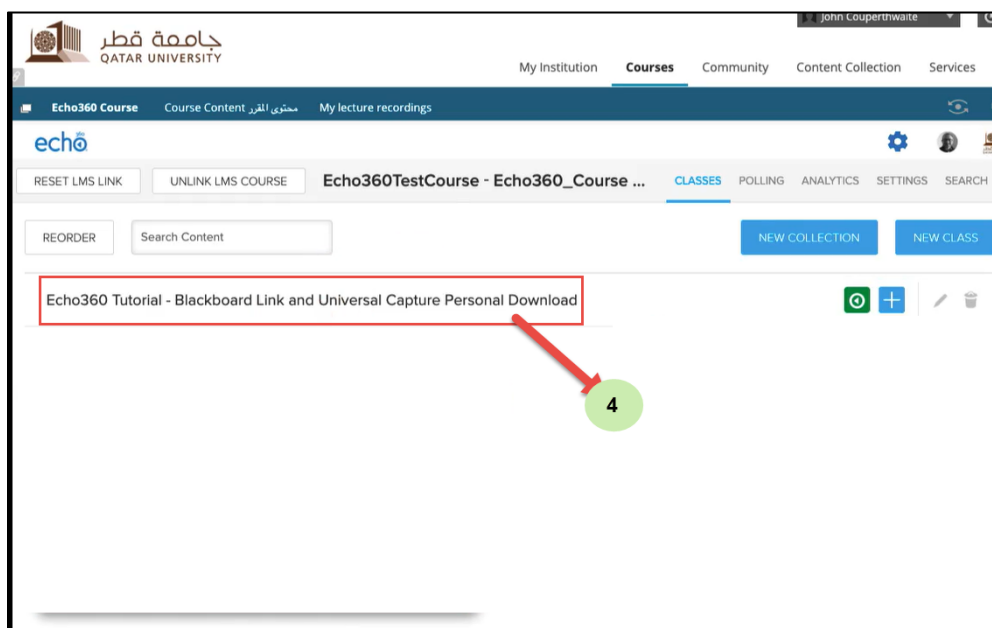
John Couperthwaite

جامعة قطر
QATAR UNIVERSITY

My Institution Courses Community Content Collection Services

Echo360 Course Course Content محتوى المقرر My lecture recordings

echo

RESET LMS LINK UNLINK LMS COURSE Echo360TestCourse - Echo360_Course ... CLASSES POLLING ANALYTICS SETTINGS SEARCH

REORDER Search Content NEW COLLECTION NEW CLASS

Echo360 Tutorial - Blackboard Link and Universal Capture Personal Download

4